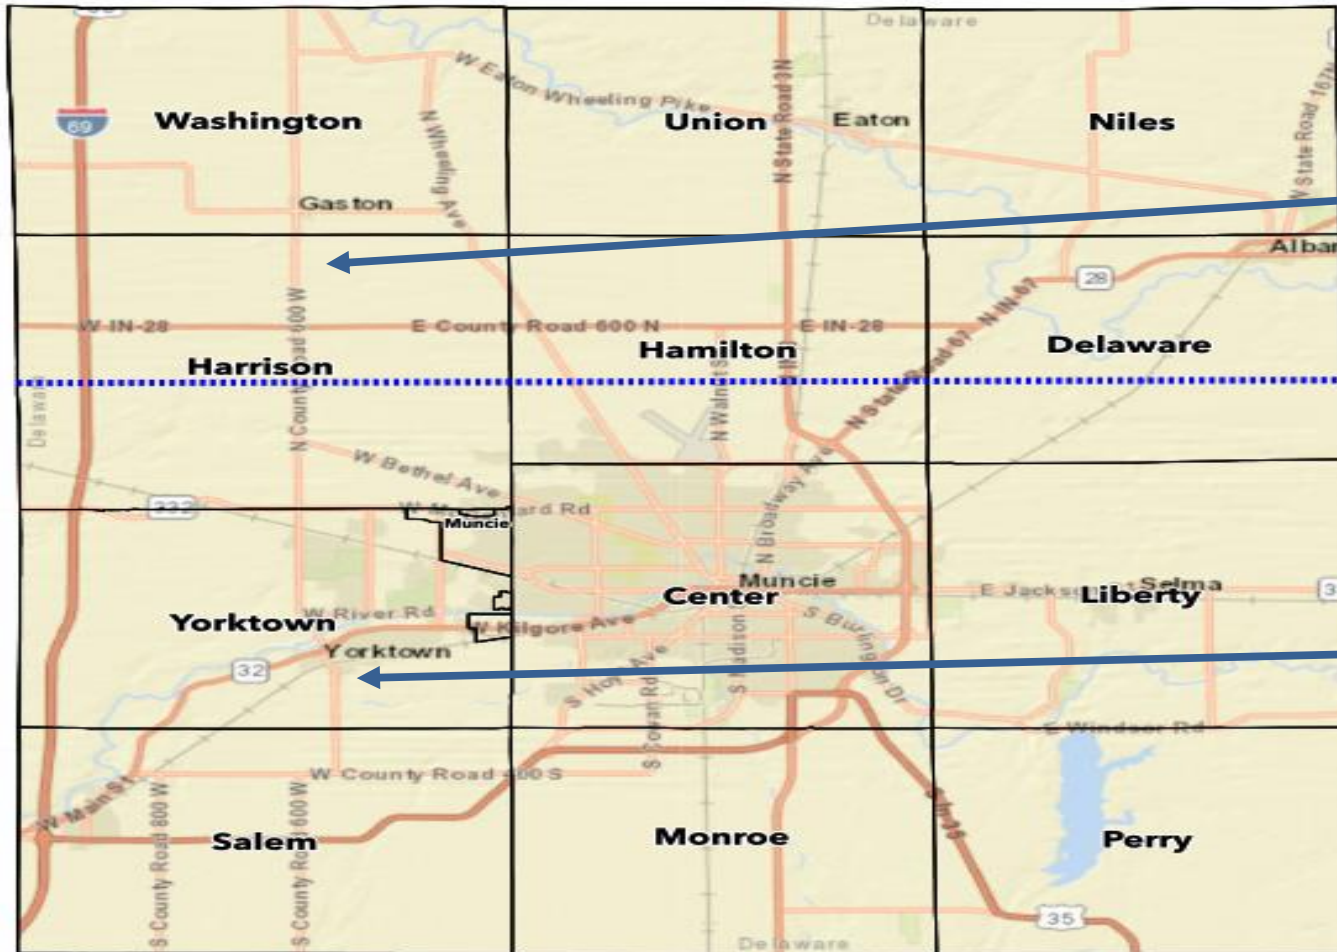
Delaware
W Eaton Wheeling Pike
69
Washington
N Wheeling Ave
Union
N State Road 3 N
Eaton
Niles
W State Road 167 N
Gaston
Albar
28
N IN-67
W IN-28
E County Road 600 N
E IN-28
Hamilton
N State Road 67
Delaware
Harrison
N County Road 600 W
N Walnut St
Delaware
W Bethel Ave
N Broadway Ave
332
W McGalliard Rd
Muncie
Muncie
Center
E Jackson St
Selma
Liberty
3
Yorktown
W River Rd
W Kilgore Ave
S Burlington Dr
Yorktown
32
S Hoyt Ave
S Cowan Rd
S Madison St
E Windsor Rd
W County Road 500 S
W Main St
S County Road 800 W
S County Road 600 W
Salem
Monroe
S In 35
Perry
35
Delaware